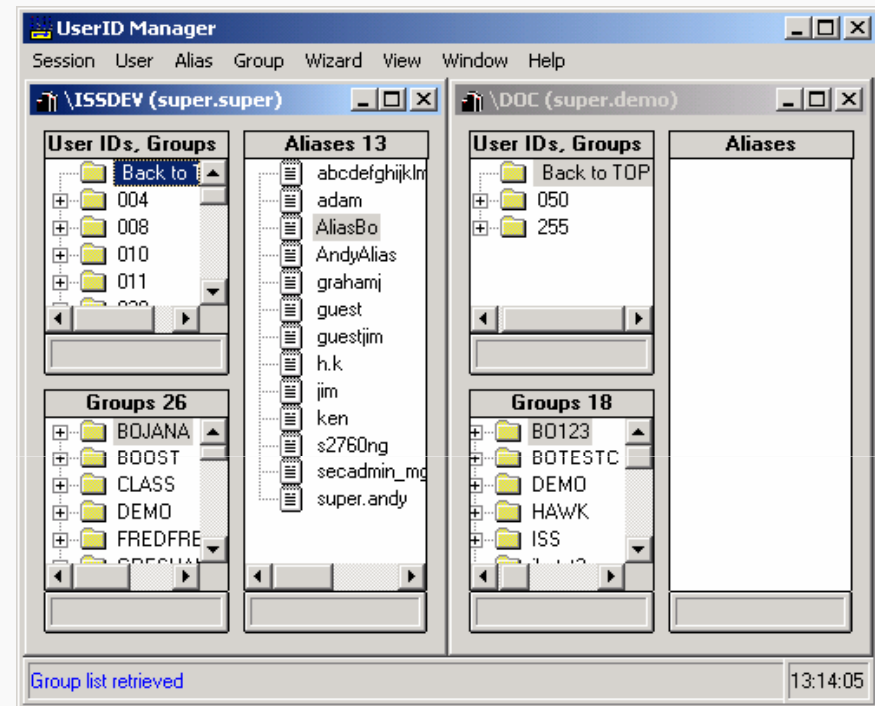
UserID Manager

Session User Alias Group Wizard View Window Help

\ISSDEV (super.super)

User IDs, Groups

Back to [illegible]
004
008
010
011

Aliases 13

abcdefghijklm
adam
AliasBo
AndyAlias
grahamj
guest
guestjim
h.k
jim
ken
s2760ng
secadmin_mg
super.andy

Groups 26

BOJANA
BOOST
CLASS
DEMO
FREDFRE

\DOC (super.demo)

User IDs, Groups

Back to TOP
050
255

Aliases

Groups 18

BO123
BOTESTC
DEMO
HAWK
ISS

Group list retrieved

13:14:05